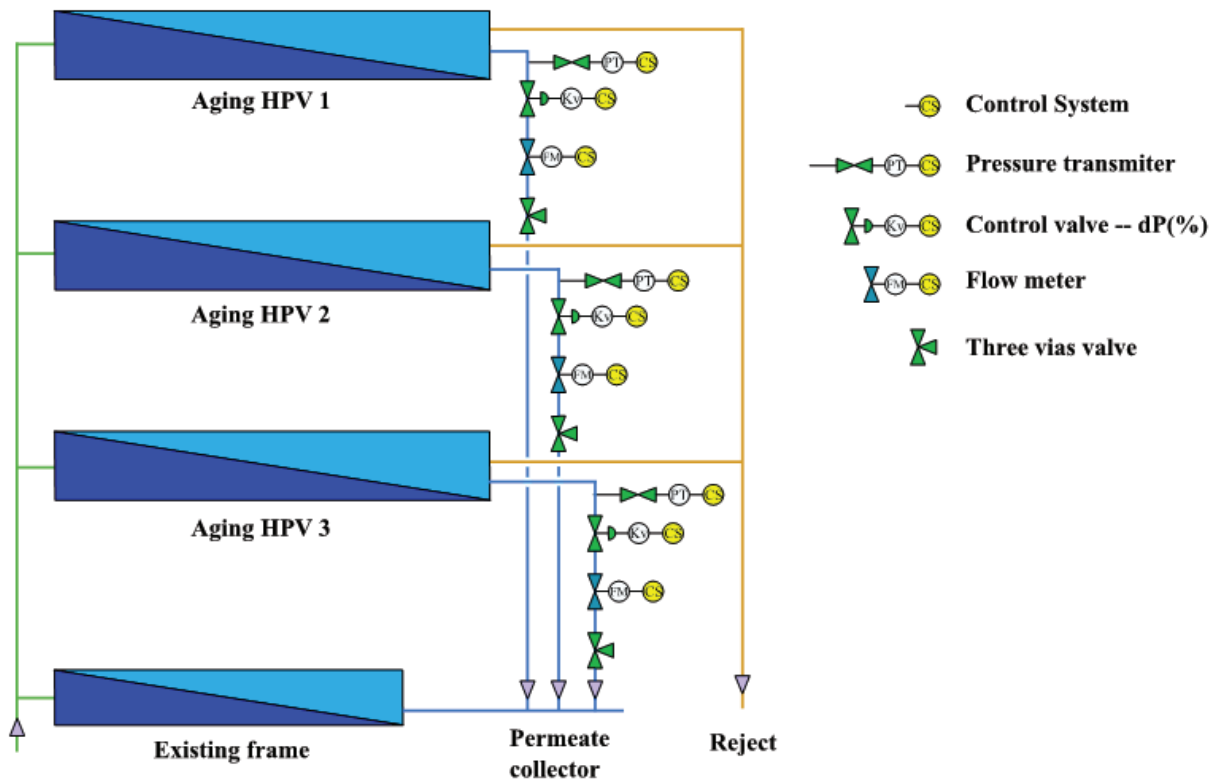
Aging HPV 1

Aging HPV 2

Aging HPV 3

Existing frame

Permeate collector

Reject

PT CS
Kv CS
FM CS

PT CS
Kv CS
FM CS

PT CS
Kv CS
FM CS

CS Control System

PT CS Pressure transmiter

Kv CS Control valve -- dP(%)

FM CS Flow meter

Three vias valve